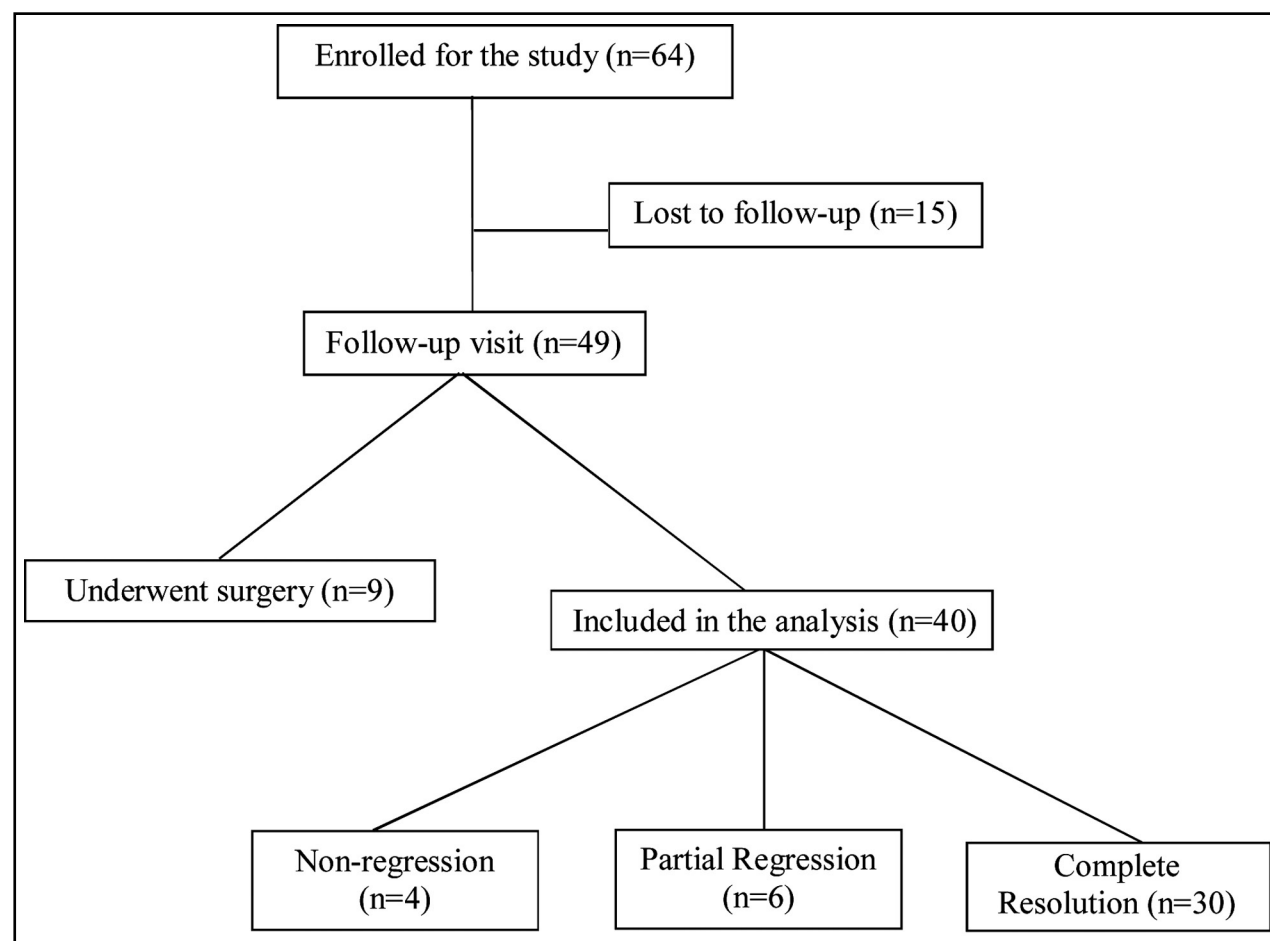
Enrolled for the study (n=64)

Lost to follow-up (n=15)

Follow-up visit (n=49)

Underwent surgery (n=9)

Included in the analysis (n=40)

Non-regression (n=4)

Partial Regression (n=6)

Complete Resolution (n=30)